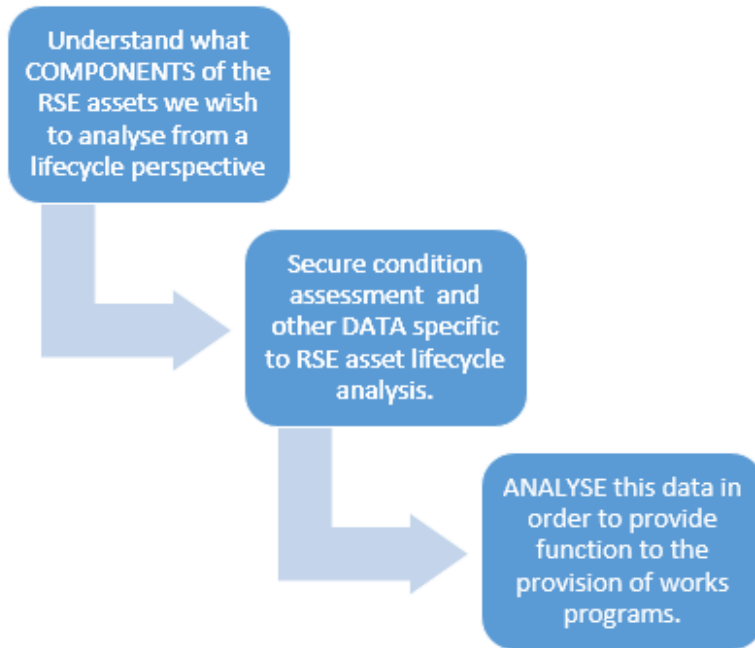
Understand what COMPONENTS of the RSE assets we wish to analyse from a lifecycle perspective

Secure condition assessment and other DATA specific to RSE asset lifecycle analysis.

ANALYSE this data in order to provide function to the provision of works programs.